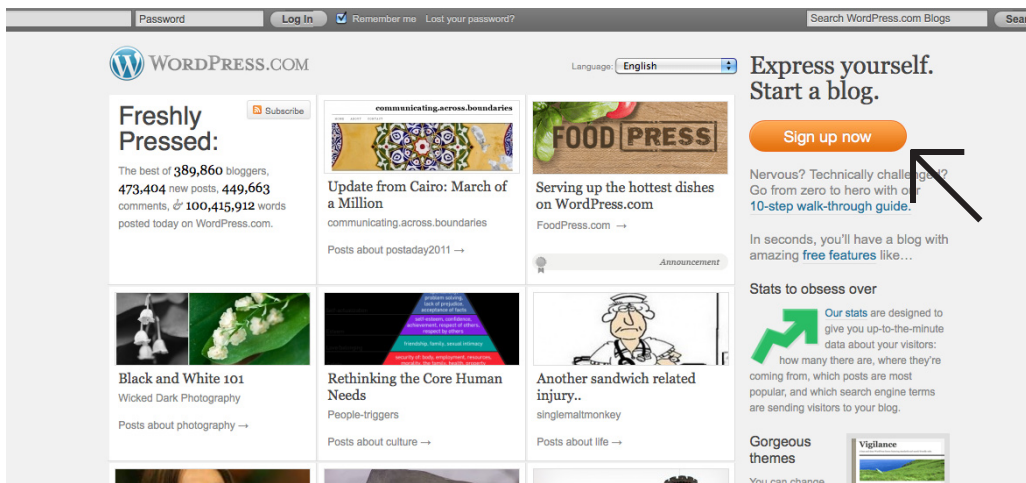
Password Log In Remember me Lost your password?

Search WordPress.com Blogs Sear

WordPress.com

Language: English

Express yourself. Start a blog.

Sign up now

Nervous? Technically challenged? Go from zero to hero with our 10-step walk-through guide.

In seconds, you'll have a blog with amazing free features like…

Stats to obsess over

Our stats are designed to give you up-to-the-minute data about your visitors: how many there are, where they're coming from, which posts are most popular, and which search engine terms are sending visitors to your blog.

Gorgeous themes

You can change

Vigilance

Freshly Pressed:

Subscribe

The best of 389,860 bloggers, 473,404 new posts, 449,663 comments, & 100,415,912 words posted today on WordPress.com.

communicating.across.boundaries

Update from Cairo: March of a Million

communicating.across.boundaries

Posts about postaday2011 →

FOOD PRESS

Serving up the hottest dishes on WordPress.com

FoodPress.com →

Announcement

Black and White 101

Wicked Dark Photography

Posts about photography →

Rethinking the Core Human Needs

People-triggers

Posts about culture →

Another sandwich related injury..

singlemaltmonkey

Posts about life →